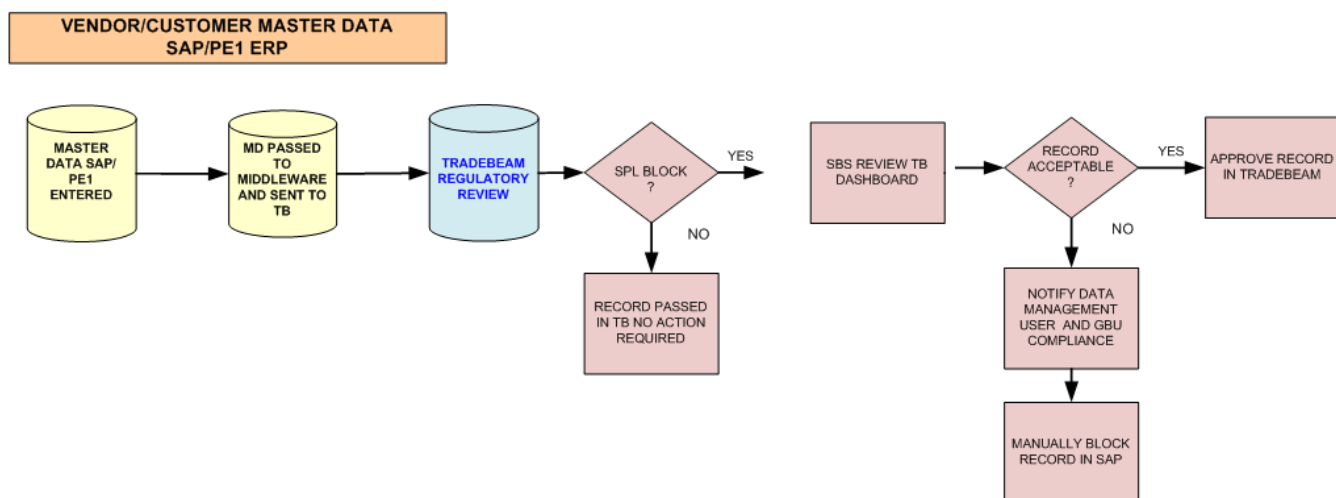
VENDOR/CUSTOMER MASTER DATA
SAP/PE1 ERP

MASTER DATA SAP/ PE1 ENTERED

MD PASSED TO MIDDLEWARE AND SENT TO TB

TRADEBEAM REGULATORY REVIEW

SPL BLOCK ?

YES

NO

RECORD PASSED IN TB NO ACTION REQUIRED

SBS REVIEW TB DASHBOARD

RECORD ACCEPTABLE ?

YES

APPROVE RECORD IN TRADEBEAM

NO

NOTIFY DATA MANAGEMENT USER AND GBU COMPLIANCE

MANUALLY BLOCK RECORD IN SAP